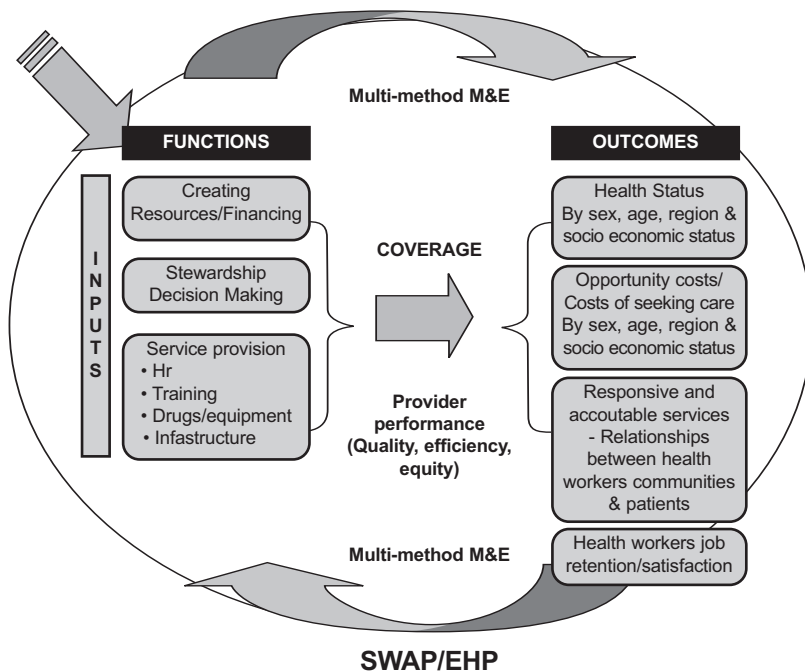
Multi-method M&E

FUNCTIONS

OUTCOMES

I N P U T S

Creating Resources/Financing

Stewardship Decision Making

Service provision
• Hr
• Training
• Drugs/equipment
• Infastructure

COVERAGE

Provider performance (Quality, efficiency, equity)

Health Status By sex, age, region & socio economic status

Opportunity costs/ Costs of seeking care By sex, age, region & socio economic status

Responsive and accoutable services - Relationships between health workers communities & patients

Health workers job retention/satisfaction

Multi-method M&E

SWAP/EHP